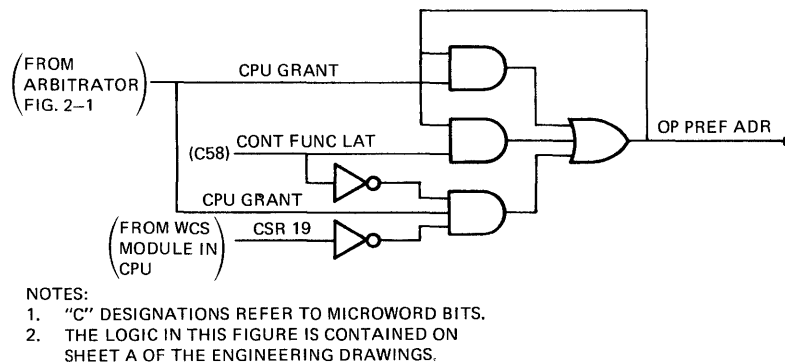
(FROM ARBITRATOR FIG. 2–1)

CPU GRANT

(C58) CONT FUNC LAT

CPU GRANT

(FROM WCS MODULE IN CPU)

CSR 19

OP PREF ADR

NOTES:
1. "C" DESIGNATIONS REFER TO MICROWORD BITS.
2. THE LOGIC IN THIS FIGURE IS CONTAINED ON SHEET A OF THE ENGINEERING DRAWINGS.